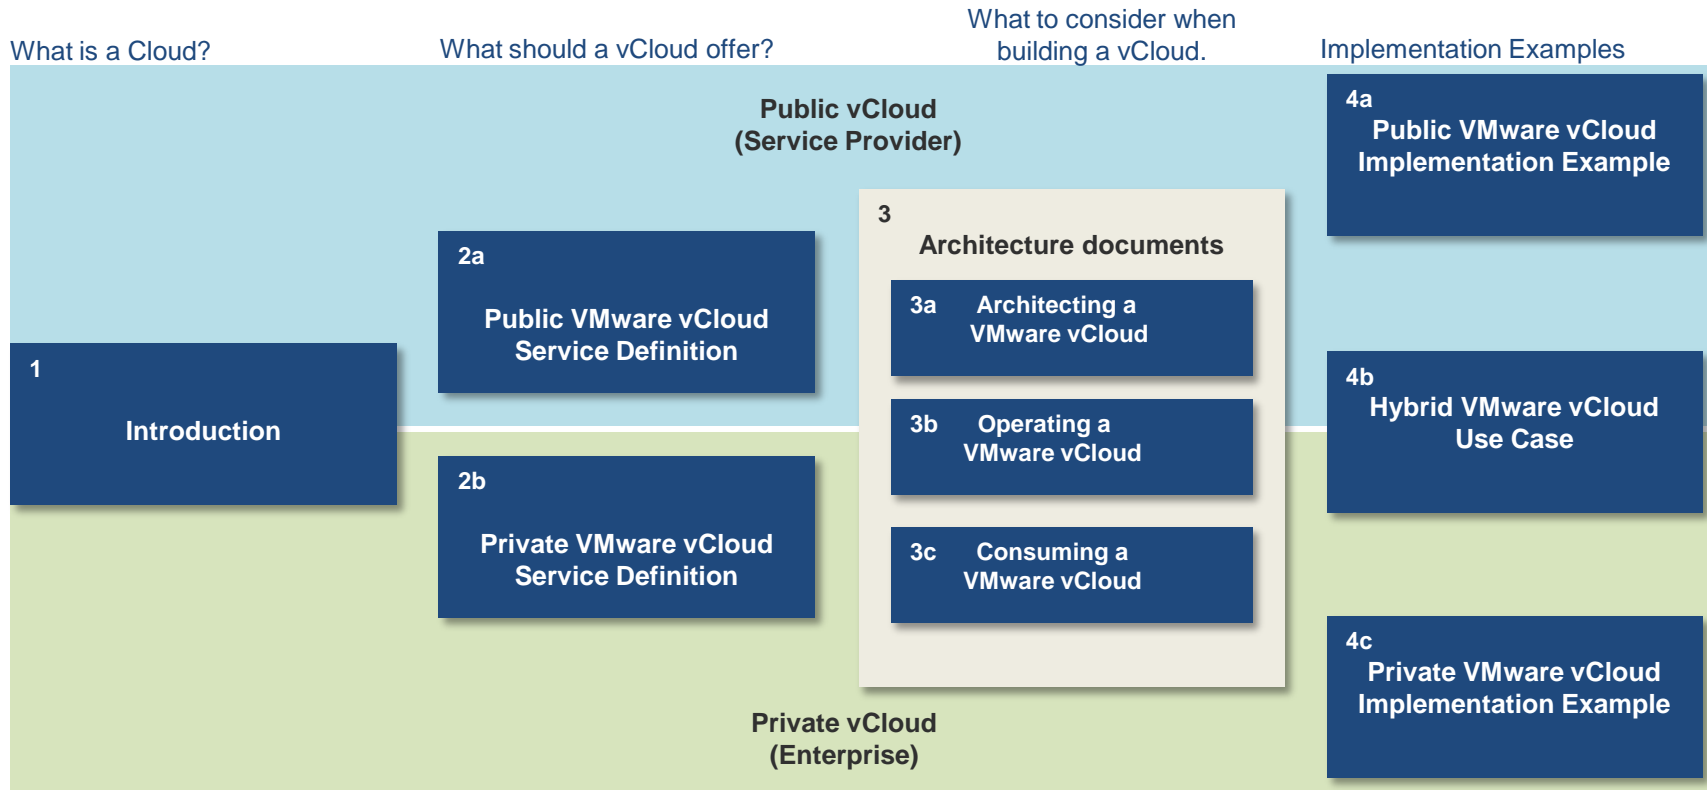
What is a Cloud?

What should a vCloud offer?

What to consider when building a vCloud.

Implementation Examples

Public vCloud
(Service Provider)

4a
Public VMware vCloud Implementation Example

3
Architecture documents

2a
Public VMware vCloud Service Definition

3a Architecting a VMware vCloud

1
Introduction

3b Operating a VMware vCloud

4b
Hybrid VMware vCloud Use Case

2b
Private VMware vCloud Service Definition

3c Consuming a VMware vCloud

4c
Private VMware vCloud Implementation Example

Private vCloud
(Enterprise)